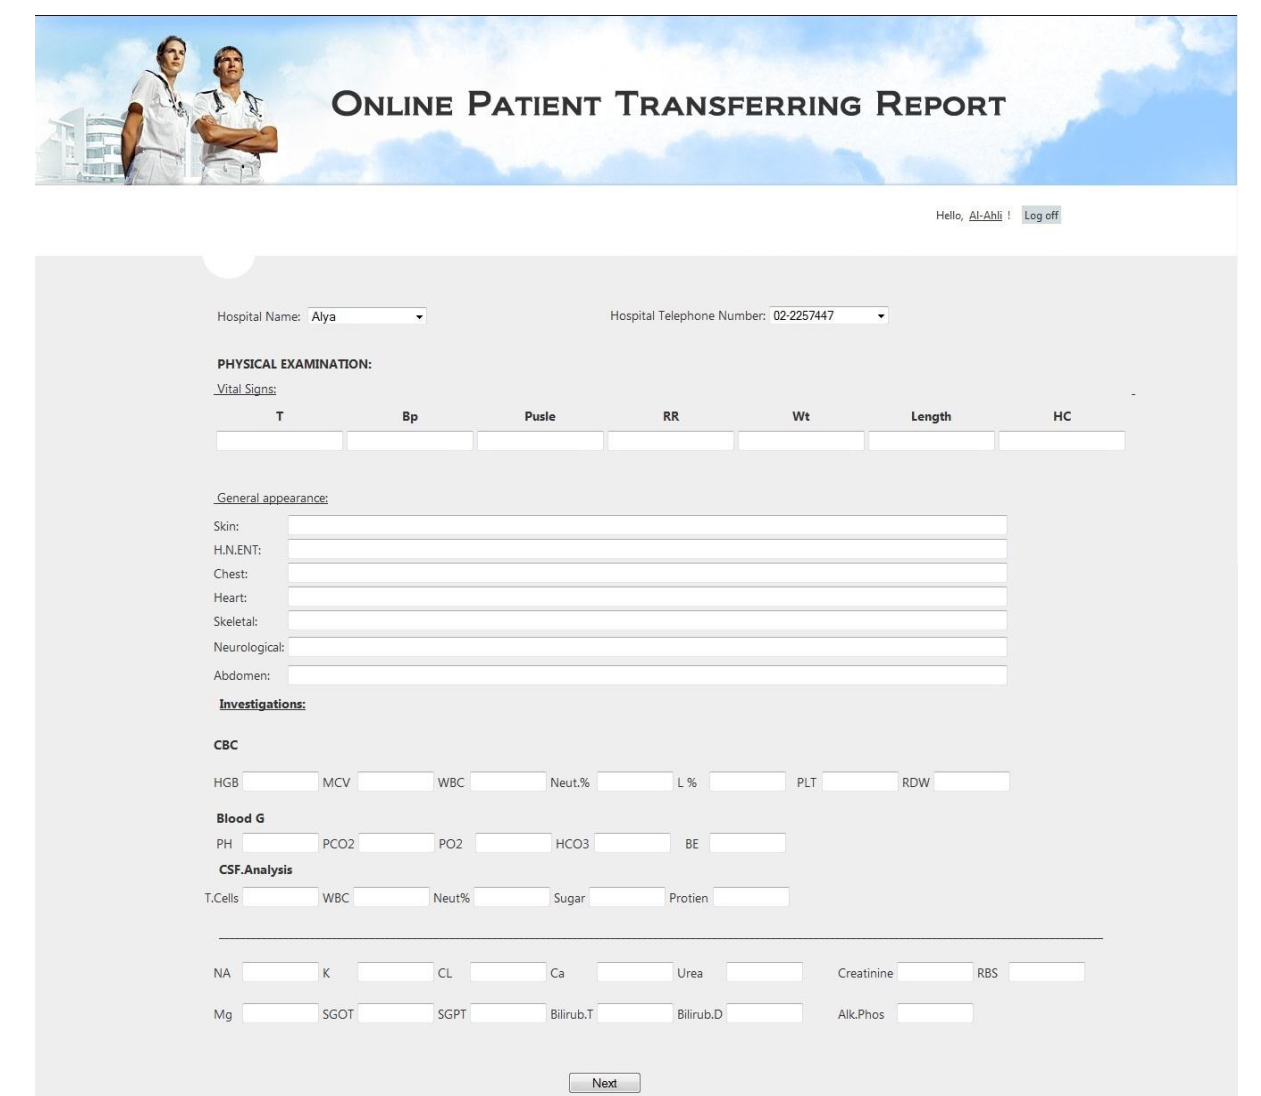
ONLINE PATIENT TRANSFERRING REPORT

Hello, Al-Ahli ! Log off

Hospital Name: Alya

Hospital Telephone Number: 02-2257447

PHYSICAL EXAMINATION:

Vital Signs:

| T | Bp | Pusle | RR | Wt | Length | HC |
|---|---|---|---|---|---|---|
| | | | | | | |

General appearance:

Skin:

H.N.ENT:

Chest:

Heart:

Skeletal:

Neurological:

Abdomen:

Investigations:

CBC

HGB MCV WBC Neut.% L % PLT RDW

Blood G

PH PCO2 PO2 HCO3 BE

CSF.Analysis

T.Cells WBC Neut% Sugar Protien

NA K CL Ca Urea Creatinine RBS

Mg SGOT SGPT Bilirub.T Bilirub.D Alk.Phos

Next